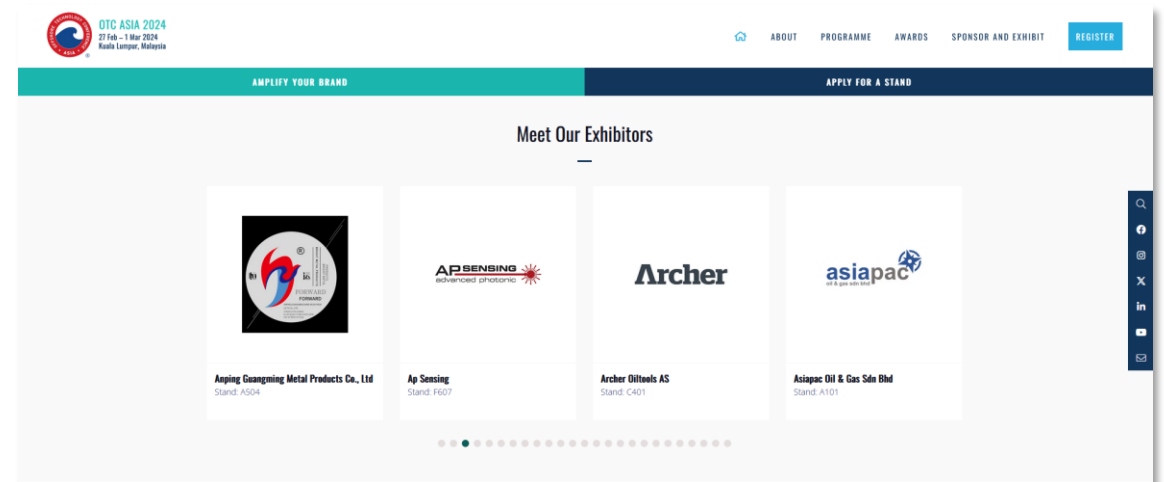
OTC ASIA 2024
27 Feb – 1 Mar 2024
Kuala Lumpur, Malaysia

ABOUT PROGRAMME AWARDS SPONSOR AND EXHIBIT REGISTER

AMPLIFY YOUR BRAND
APPLY FOR A STAND

Meet Our Exhibitors

FORWARD

AP SENSING
advanced photonic

Archer

asiapac
oil & gas sdn bhd

Anping Guangming Metal Products Co., Ltd
Stand: A504

Ap Sensing
Stand: F607

Archer Oiltools AS
Stand: C401

Asiapac Oil & Gas Sdn Bhd
Stand: A101